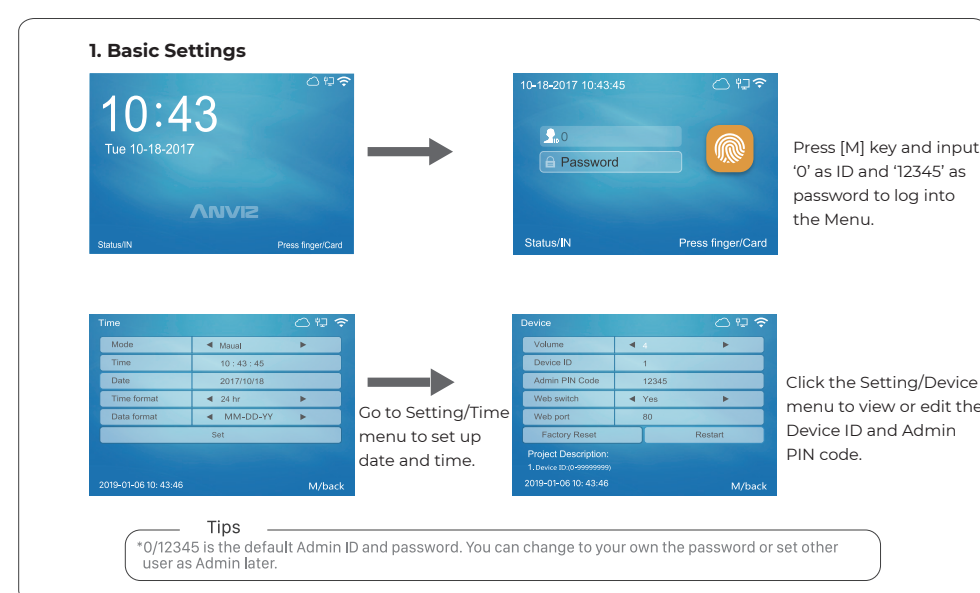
1. Basic Settings

10:43
Tue 10-18-2017
ANVIZ
Status/IN
Press finger/Card

10-18-2017 10:43:45
0
Password
Status/IN
Press finger/Card

Press [M] key and input '0' as ID and '12345' as password to log into the Menu.

Time
| Mode | ◄ Maual ► |
|---|---|
| Time | 10 : 43 : 45 |
| Date | 2017/10/18 |
| Time format | ◄ 24 hr ► |
| Data format | ◄ MM-DD-YY ► |

Set
2019-01-06 10: 43:46
M/back

Go to Setting/Time menu to set up date and time.

Device
| Volume | ◄ 4 ► |
|---|---|
| Device ID | 1 |
| Admin PIN Code | 12345 |
| Web switch | ◄ Yes ► |
| Web port | 80 |

Factory Reset
Restart
Project Description:
1. Device ID:(0-99999999)
2019-01-06 10: 43:46
M/back

Click the Setting/Device menu to view or edit the Device ID and Admin PIN code.

Tips
*0/12345 is the default Admin ID and password. You can change to your own the password or set other user as Admin later.